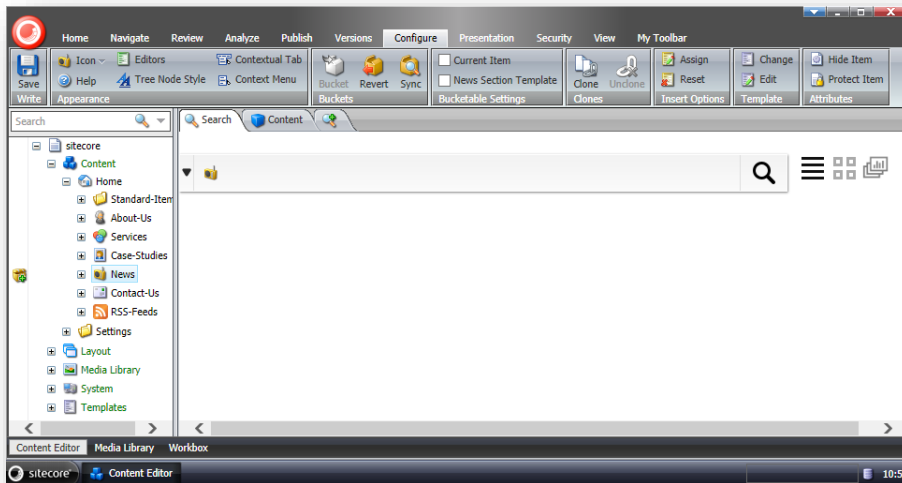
Home Navigate Review Analyze Publish Versions Configure Presentation Security View My Toolbar

Save
Write

Icon
Help
Editors
Tree Node Style
Contextual Tab
Context Menu
Appearance

Bucket Revert Sync
Buckets

Current Item
News Section Template
Bucketable Settings

Clone Unclone
Clones

Assign
Reset
Insert Options

Change
Edit
Template

Hide Item
Protect Item
Attributes

Search

Search Content

sitecore
Content
Home
Standard-Item
About-Us
Services
Case-Studies
News
Contact-Us
RSS-Feeds
Settings
Layout
Media Library
System
Templates

Content Editor Media Library Workbox

sitecore Content Editor

10:5